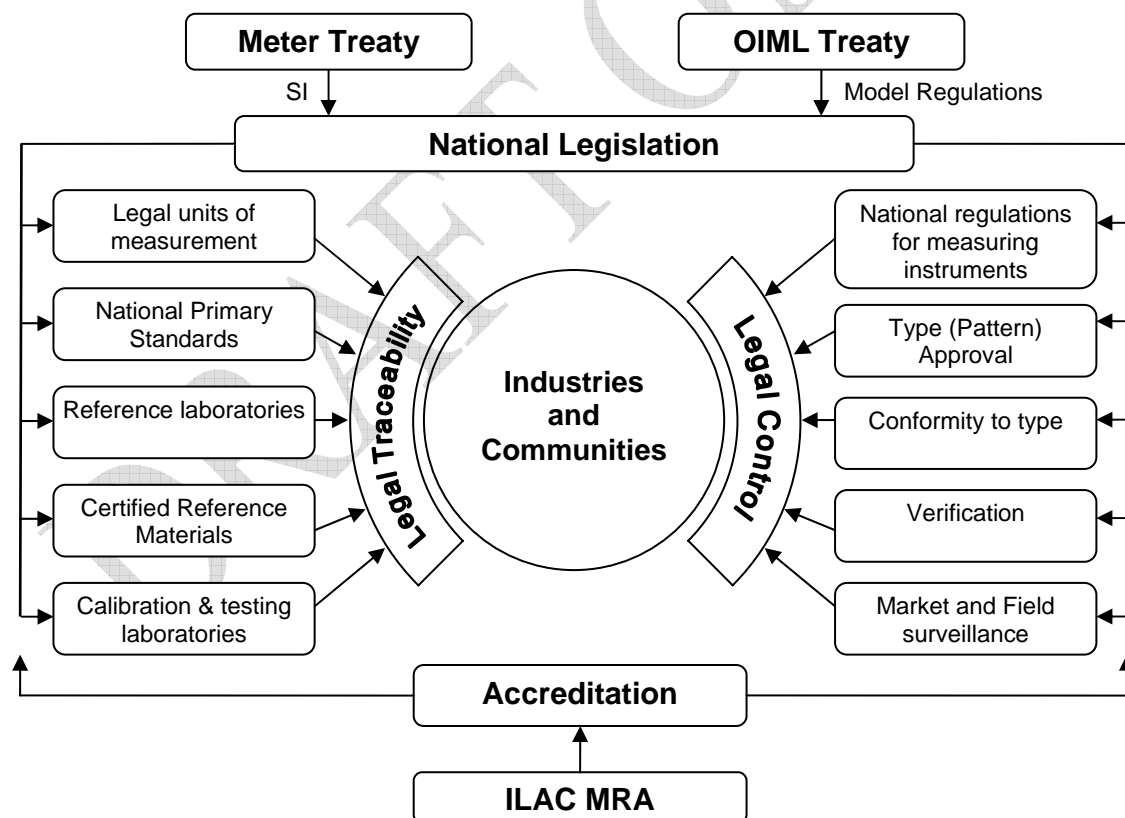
Meter Treaty

OIML Treaty

SI

Model Regulations

National Legislation

Legal units of measurement

National Primary Standards

Reference laboratories

Certified Reference Materials

Calibration & testing laboratories

Legal Traceability

Industries and Communities

Legal Control

National regulations for measuring instruments

Type (Pattern) Approval

Conformity to type

Verification

Market and Field surveillance

Accreditation

ILAC MRA

DRAFT